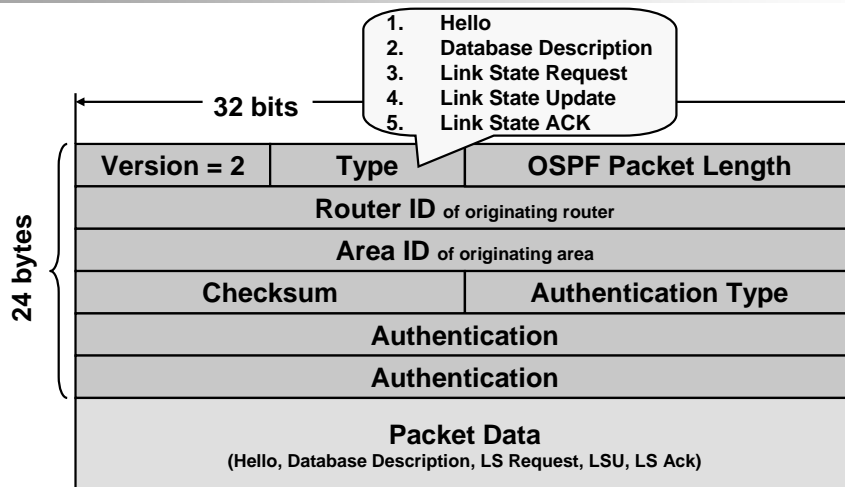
1. Hello
2. Database Description
3. Link State Request
4. Link State Update
5. Link State ACK

32 bits

24 bytes

| Version = 2 | Type | OSPF Packet Length |
|---|---|---|
| Router ID of originating router | | |
| Area ID of originating area | | |
| Checksum | | Authentication Type |
| Authentication | | |
| Authentication | | |

Packet Data
(Hello, Database Description, LS Request, LSU, LS Ack)